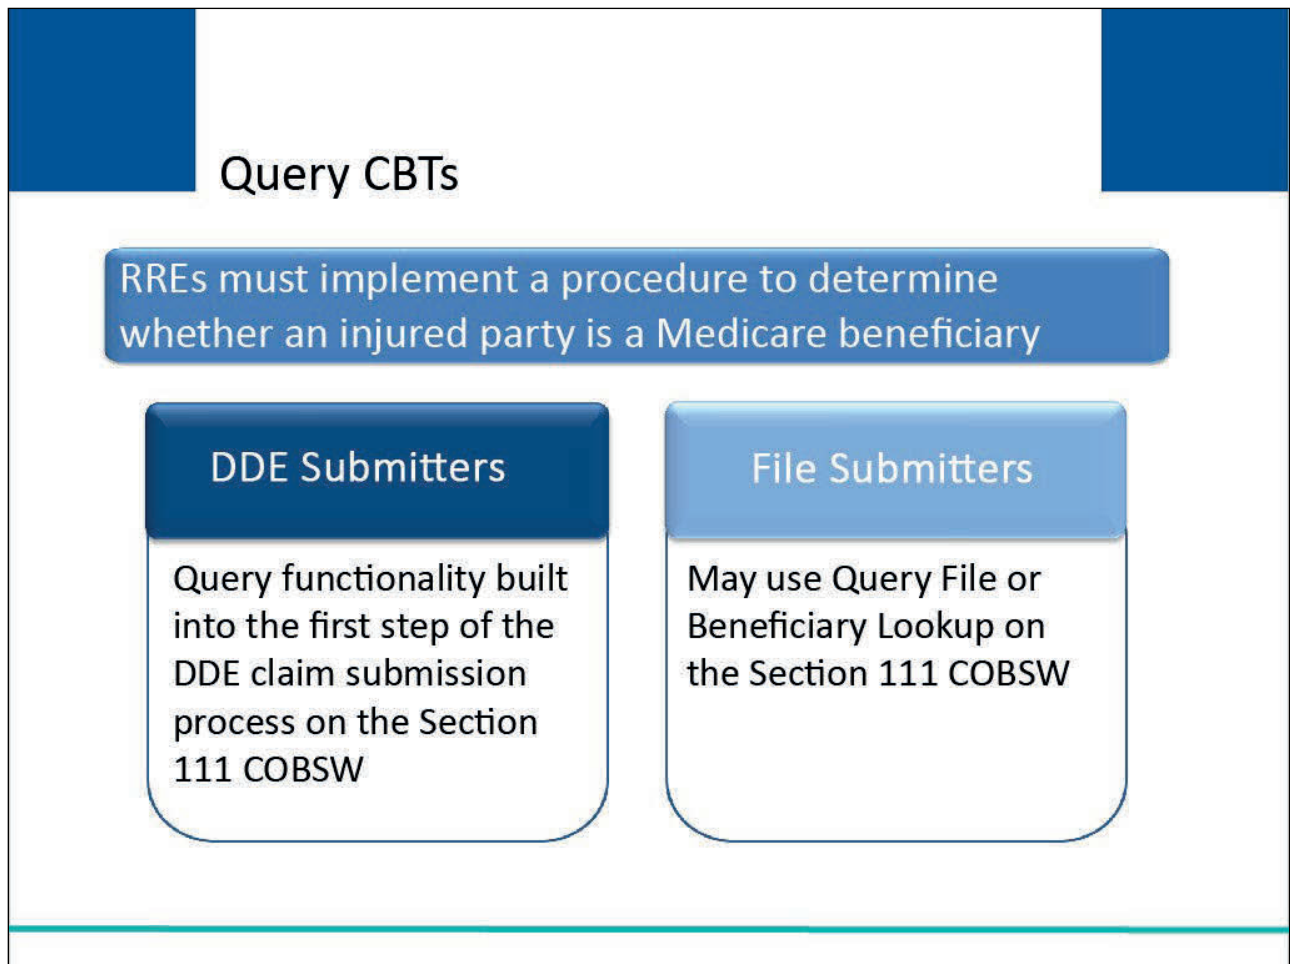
Query CBTs

RREs must implement a procedure to determine whether an injured party is a Medicare beneficiary

DDE Submitters

Query functionality built into the first step of the DDE claim submission process on the Section 111 COBSW

File Submitters

May use Query File or Beneficiary Lookup on the Section 111 COBSW